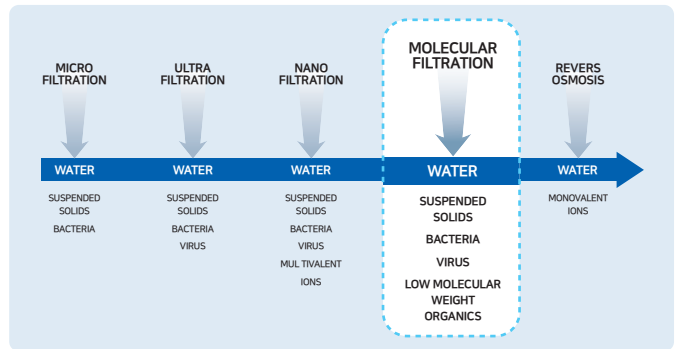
MICRO FILTRATION

ULTRA FILTRATION

NANO FILTRATION

MOLECULAR FILTRATION

REVERS OSMOSIS

WATER

WATER

WATER

WATER

WATER

SUSPENDED SOLIDS

BACTERIA

SUSPENDED SOLIDS

BACTERIA

VIRUS

SUSPENDED SOLIDS

BACTERIA

VIRUS

MUL TIVALENT IONS

SUSPENDED SOLIDS

BACTERIA

VIRUS

LOW MOLECULAR WEIGHT ORGANICS

MONOVALENT IONS